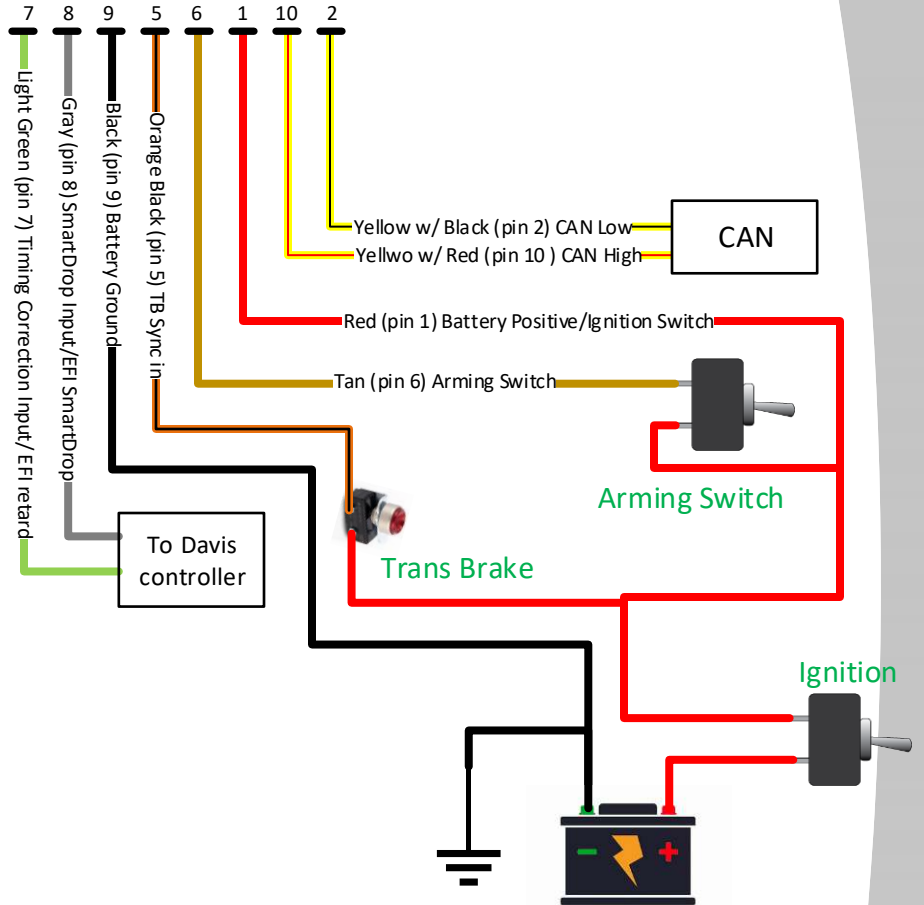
7 8 9 5 6 1 10 2

Light Green (pin 7) Timing Correction Input/ EFI retard

Gray (pin 8) SmartDrop Input/EFI SmartDrop

Black (pin 9) Battery Ground

Orange Black (pin 5) TB Sync in

Yellow w/ Black (pin 2) CAN Low

Yellwo w/ Red (pin 10 ) CAN High

CAN

Red (pin 1) Battery Positive/Ignition Switch

Tan (pin 6) Arming Switch

Arming Switch

To Davis controller

Trans Brake

Ignition

-

+